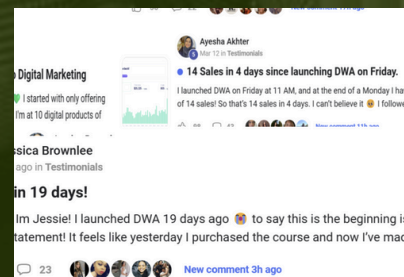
New comment 11h ago

Ayesha Akhter
Mar 12 in Testimonials

14 Sales in 4 days since launching DWA on Friday.

I launched DWA on Friday at 11 AM, and at the end of a Monday I ha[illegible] of 14 sales! So that's 14 sales in 4 days. I can't believe it 😢 I followe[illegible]

98 43 New comment 11h ago

Digital Marketing

I started with only offering I'm at 10 digital products of

ssica Brownlee
ago in Testimonials

in 19 days!

Im Jessie! I launched DWA 19 days ago 🤯 to say this is the beginning i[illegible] tatement! It feels like yesterday I purchased the course and now I've mad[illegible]

23 New comment 3h ago